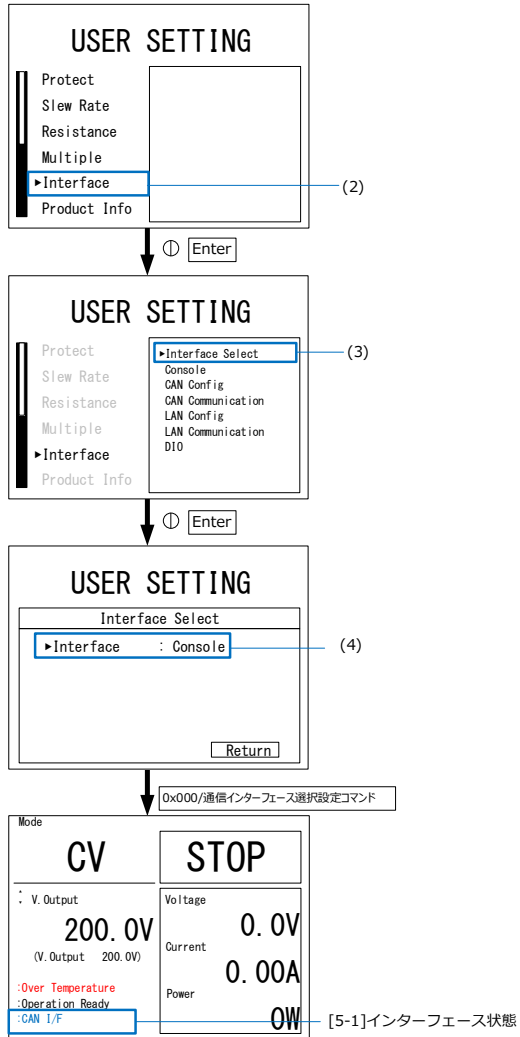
USER SETTING

Protect
Slew Rate
Resistance
Multiple
►Interface
Product Info

(2)

① Enter

USER SETTING

Protect
Slew Rate
Resistance
Multiple
►Interface
Product Info

►Interface Select
Console
CAN Config
CAN Communication
LAN Config
LAN Communication
DIO

(3)

① Enter

USER SETTING

Interface Select

►Interface : Console

(4)

Return

0x000/通信インターフェース選択設定コマンド

Mode

CV

STOP

V. Output

200. 0V

(V. Output 200. 0V)

:Over Temperature
:Operation Ready
:CAN I/F

Voltage
0. 0V
Current
0. 00A
Power
0W

[5-1]インターフェース状態